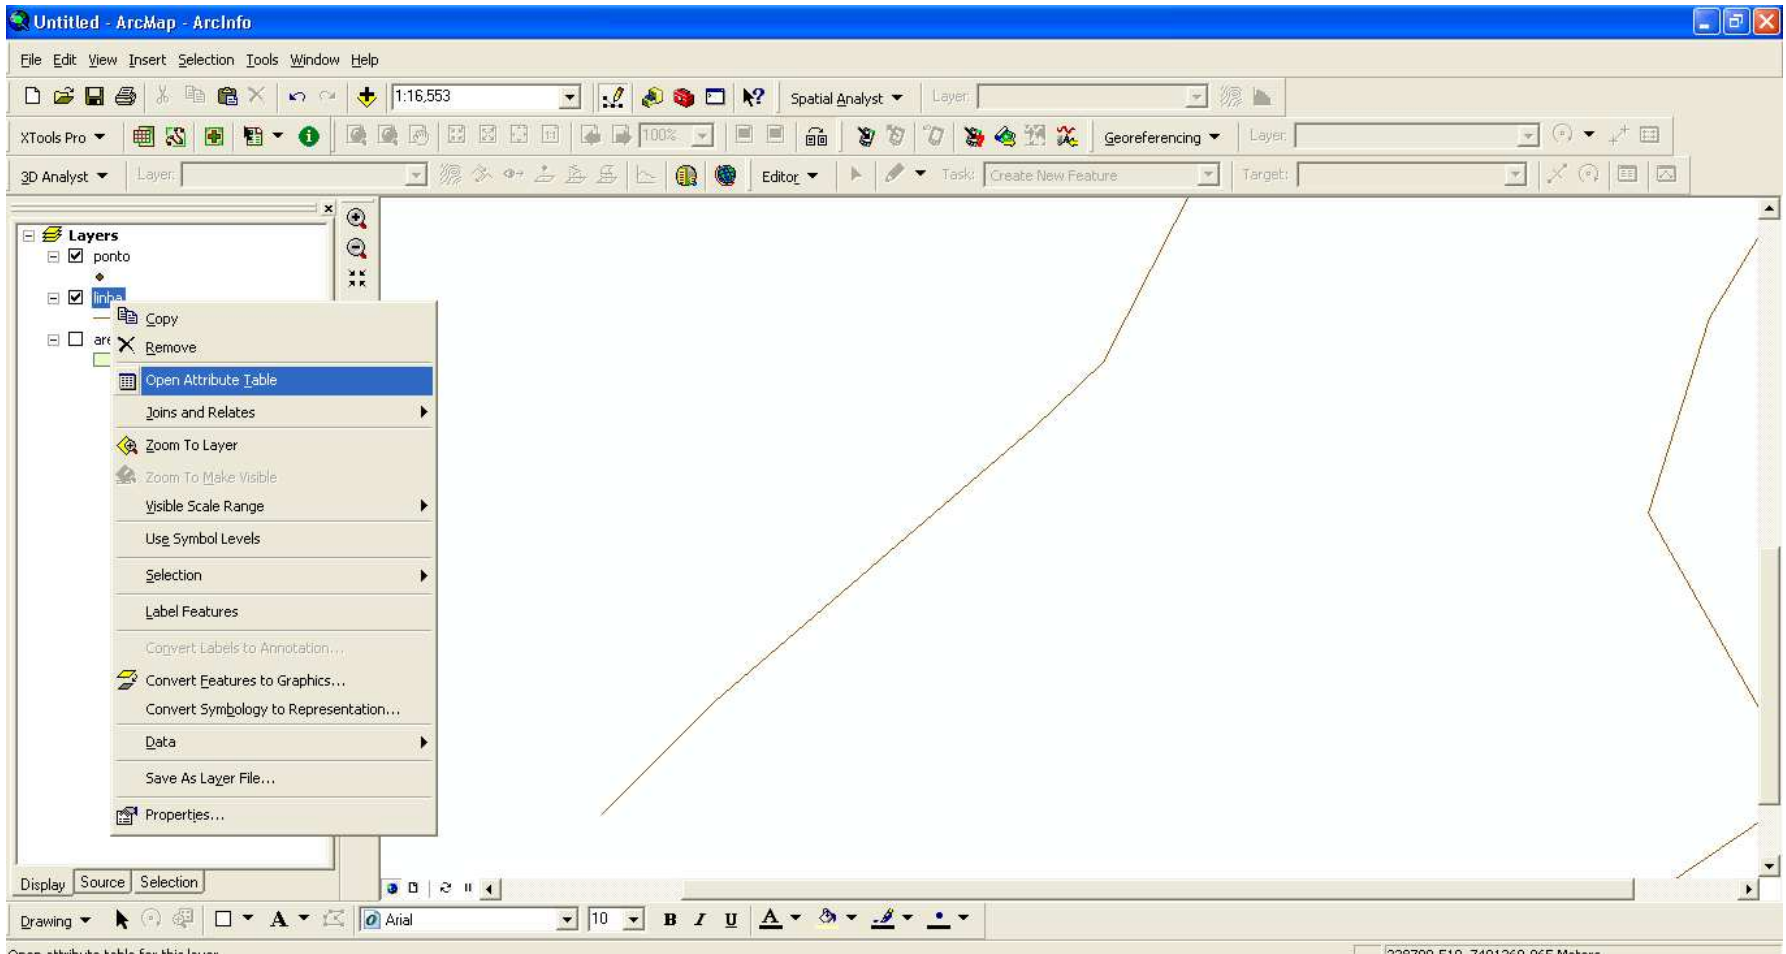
Untitled - ArcMap - ArcInfo

File Edit View Insert Selection Tools Window Help

1:16,553

Spatial Analyst ▾ Layer:

XTools Pro ▾

100%

Georeferencing ▾ Layer:

3D Analyst ▾ Layer:

Editor ▾ Task: Create New Feature Target:

Layers
ponto
linha
are

Copy
Remove
Open Attribute Table
Joins and Relates
Zoom To Layer
Zoom To Make Visible
Visible Scale Range
Use Symbol Levels
Selection
Label Features
Convert Labels to Annotation...
Convert Features to Graphics...
Convert Symbology to Representation...
Data
Save As Layer File...
Properties...

Display Source Selection

Drawing ▾ Arial 10 B I U A

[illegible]
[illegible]